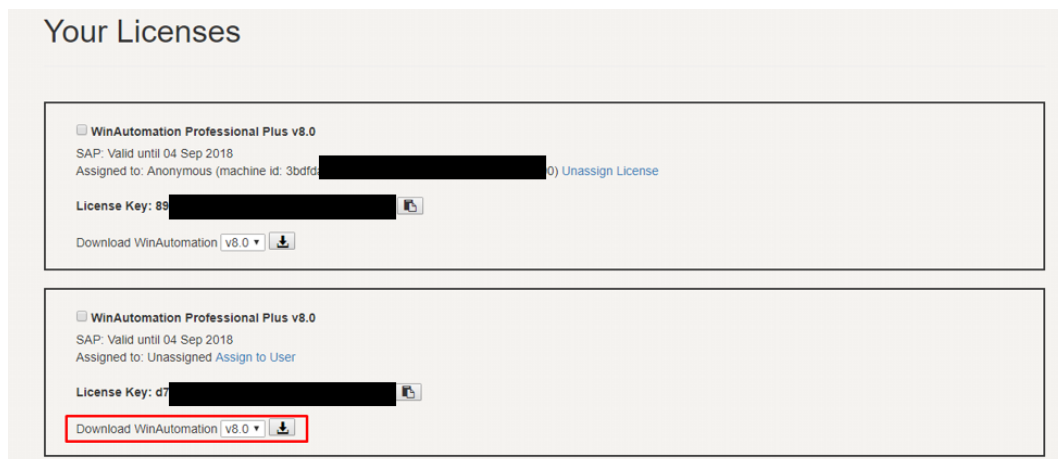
Your Licenses

WinAutomation Professional Plus v8.0
SAP: Valid until 04 Sep 2018
Assigned to: Anonymous (machine id: 3bdfd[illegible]0) Unassign License

License Key: 89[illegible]

Download WinAutomation v8.0

WinAutomation Professional Plus v8.0
SAP: Valid until 04 Sep 2018
Assigned to: Unassigned Assign to User

License Key: d7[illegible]

Download WinAutomation v8.0